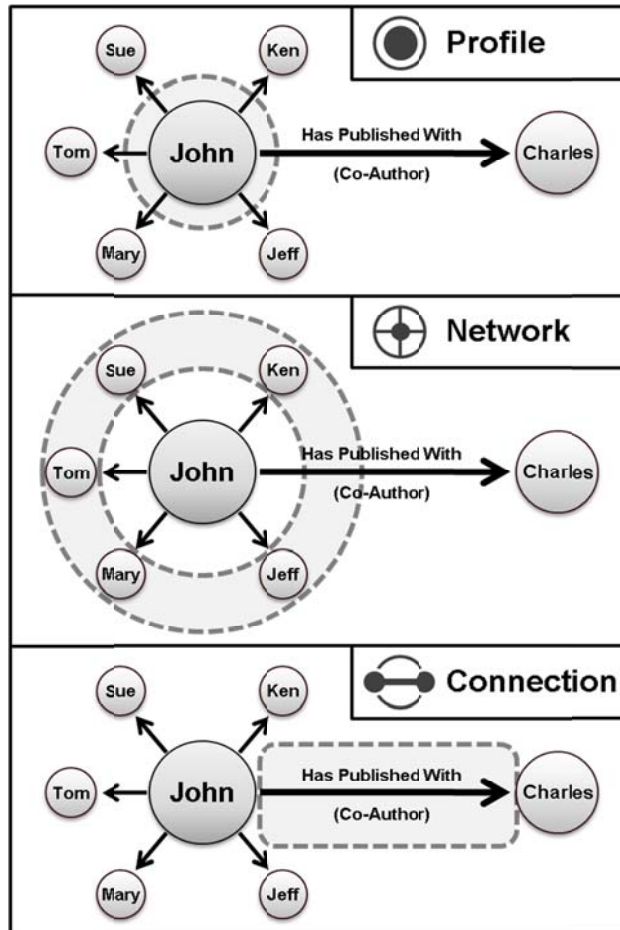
Profile

Sue

Ken

Tom

John

Has Published With

(Co-Author)

Charles

Mary

Jeff

Network

Sue

Ken

Tom

John

Has Published With

(Co-Author)

Charles

Mary

Jeff

Connection

Sue

Ken

Tom

John

Has Published With

(Co-Author)

Charles

Mary

Jeff